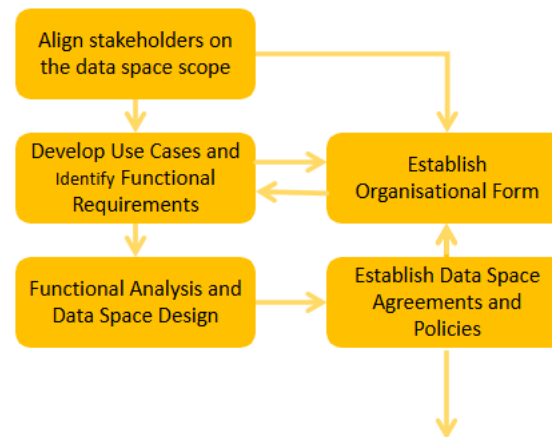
Align stakeholders on the data space scope

Develop Use Cases and Identify Functional Requirements

Establish Organisational Form

Functional Analysis and Data Space Design

Establish Data Space Agreements and Policies